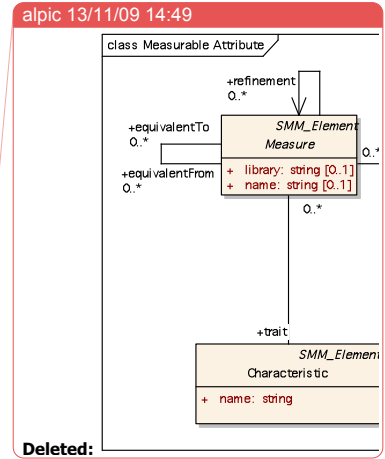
alpic 13/11/09 14:49

class Measurable Attribute

+refinement
0..*

+equivalentTo
0..*

+equivalentFrom
0..*

SMM_Element
Measure

+ library: string [0..1]
+ name: string [0..1]

0..*

0..*

+trait

SMM_Elemen
Characteristic

+ name: string

Deleted: